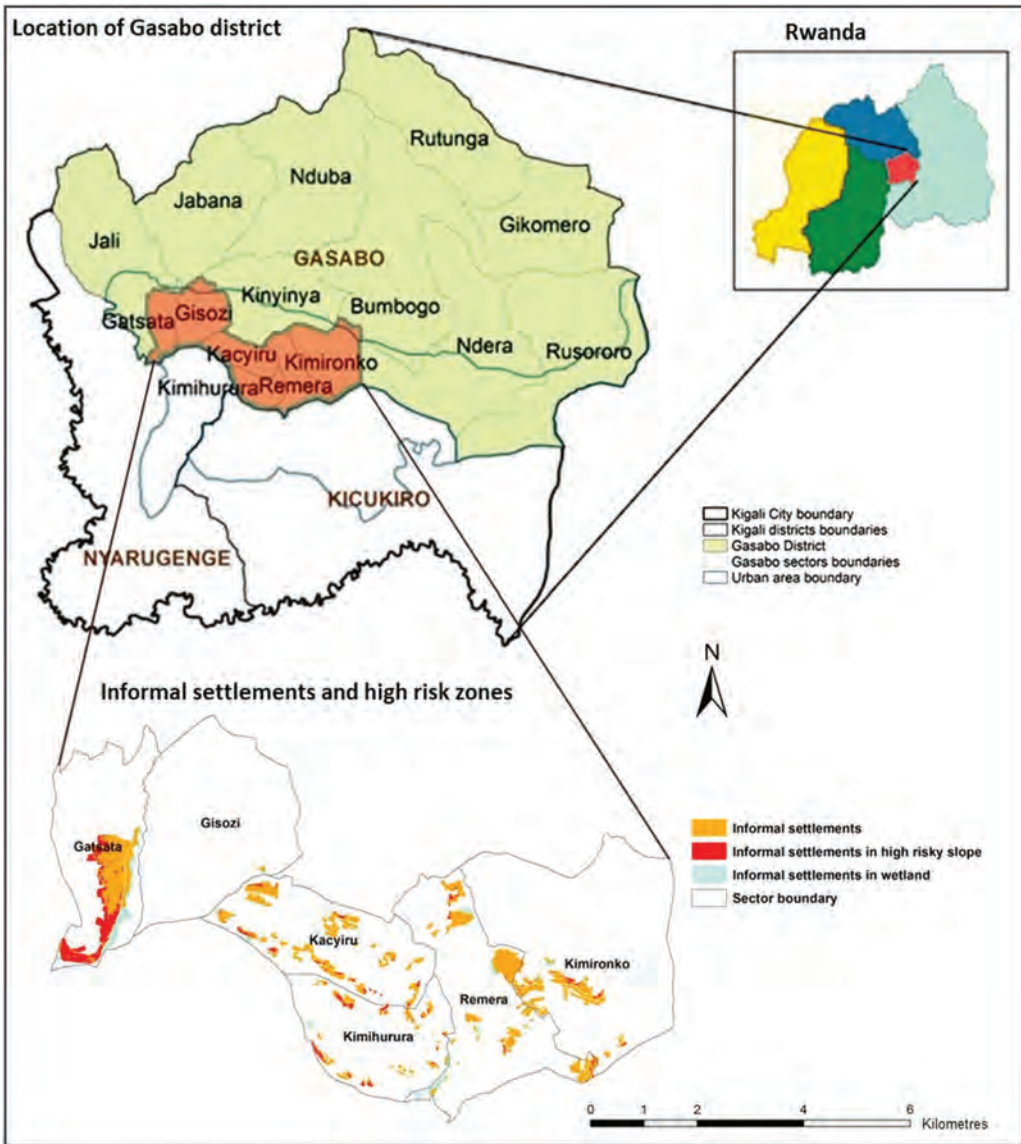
Location of Gasabo district

Rwanda

Rutunga
Nduba
Jabana
Gikomero
Jali
GASABO
Kinyinya
Gatsata
Gisozi
Bumbogo
Kacyiru
Kimironko
Ndera
Rusororo
Kimihurura
Remera
KICUKIRO
NYARUGENGE

Kigali City boundary
Kigali districts boundaries
Gasabo District
Gasabo sectors boundaries
Urban area boundary

N

Informal settlements and high risk zones

Gisozi
Gatsata
Kacyiru
Kimironko
Remera
Kimihurura

Informal settlements
Informal settlements in high risky slope
Informal settlements in wetland
Sector boundary

0 1 2 4 6 Kilometres